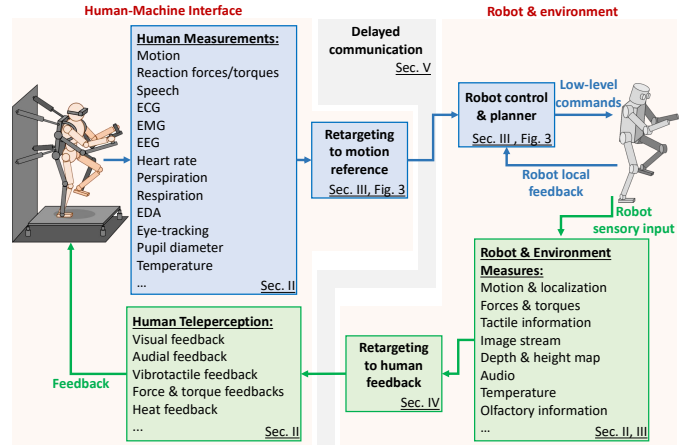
Human-Machine Interface

Delayed communication
Sec. V

Robot & environment

Human Measurements:
Motion
Reaction forces/torques
Speech
ECG
EMG
EEG
Heart rate
Perspiration
Respiration
EDA
Eye-tracking
Pupil diameter
Temperature
...
Sec. II

Retargeting to motion reference
Sec. III, Fig. 3

Robot control & planner
Sec. III , Fig. 3

Low-level commands

Robot local feedback

Robot sensory input

Robot & Environment Measures:
Motion & localization
Forces & torques
Tactile information
Image stream
Depth & height map
Audio
Temperature
Olfactory information
...
Sec. II, III

Retargeting to human feedback
Sec. IV

Human Teleperception:
Visual feedback
Audial feedback
Vibrotactile feedback
Force & torque feedbacks
Heat feedback
...
Sec. II

Feedback